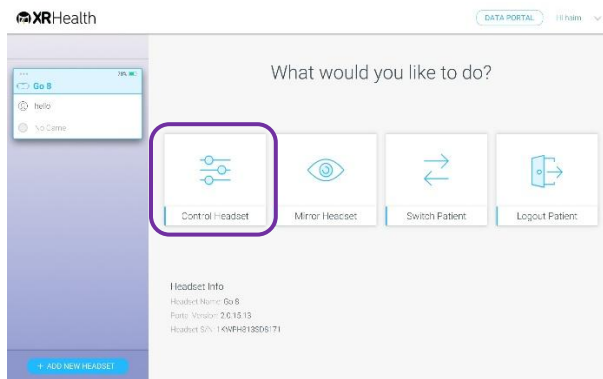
XRHealth

DATA PORTAL

Hi haim

78%

Go 8

hello

No Game

What would you like to do?

Control Headset

Mirror Headset

Switch Patient

Logout Patient

Headset Info

Headset Name: Go 8

Porta Version: 2.0.15.13

Headset S/N: 1KWFH813SD6171

+ ADD NEW HEADSET